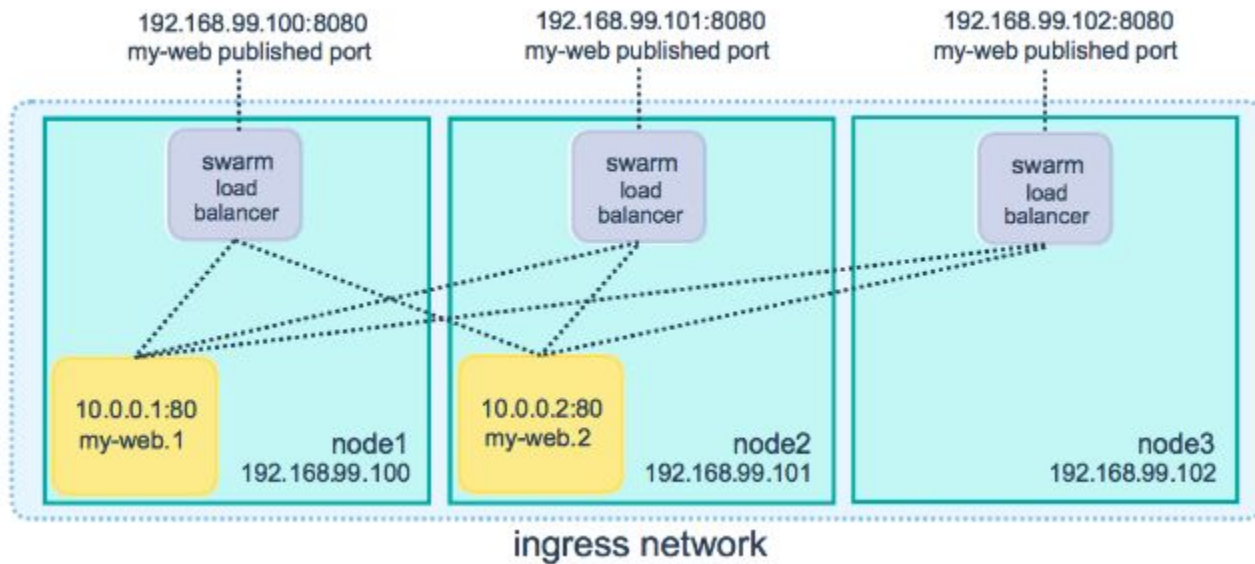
192.168.99.100:8080
my-web published port

192.168.99.101:8080
my-web published port

192.168.99.102:8080
my-web published port

swarm
load
balancer

swarm
load
balancer

swarm
load
balancer

10.0.0.1:80
my-web.1

node1
192.168.99.100

10.0.0.2:80
my-web.2

node2
192.168.99.101

node3
192.168.99.102

ingress network